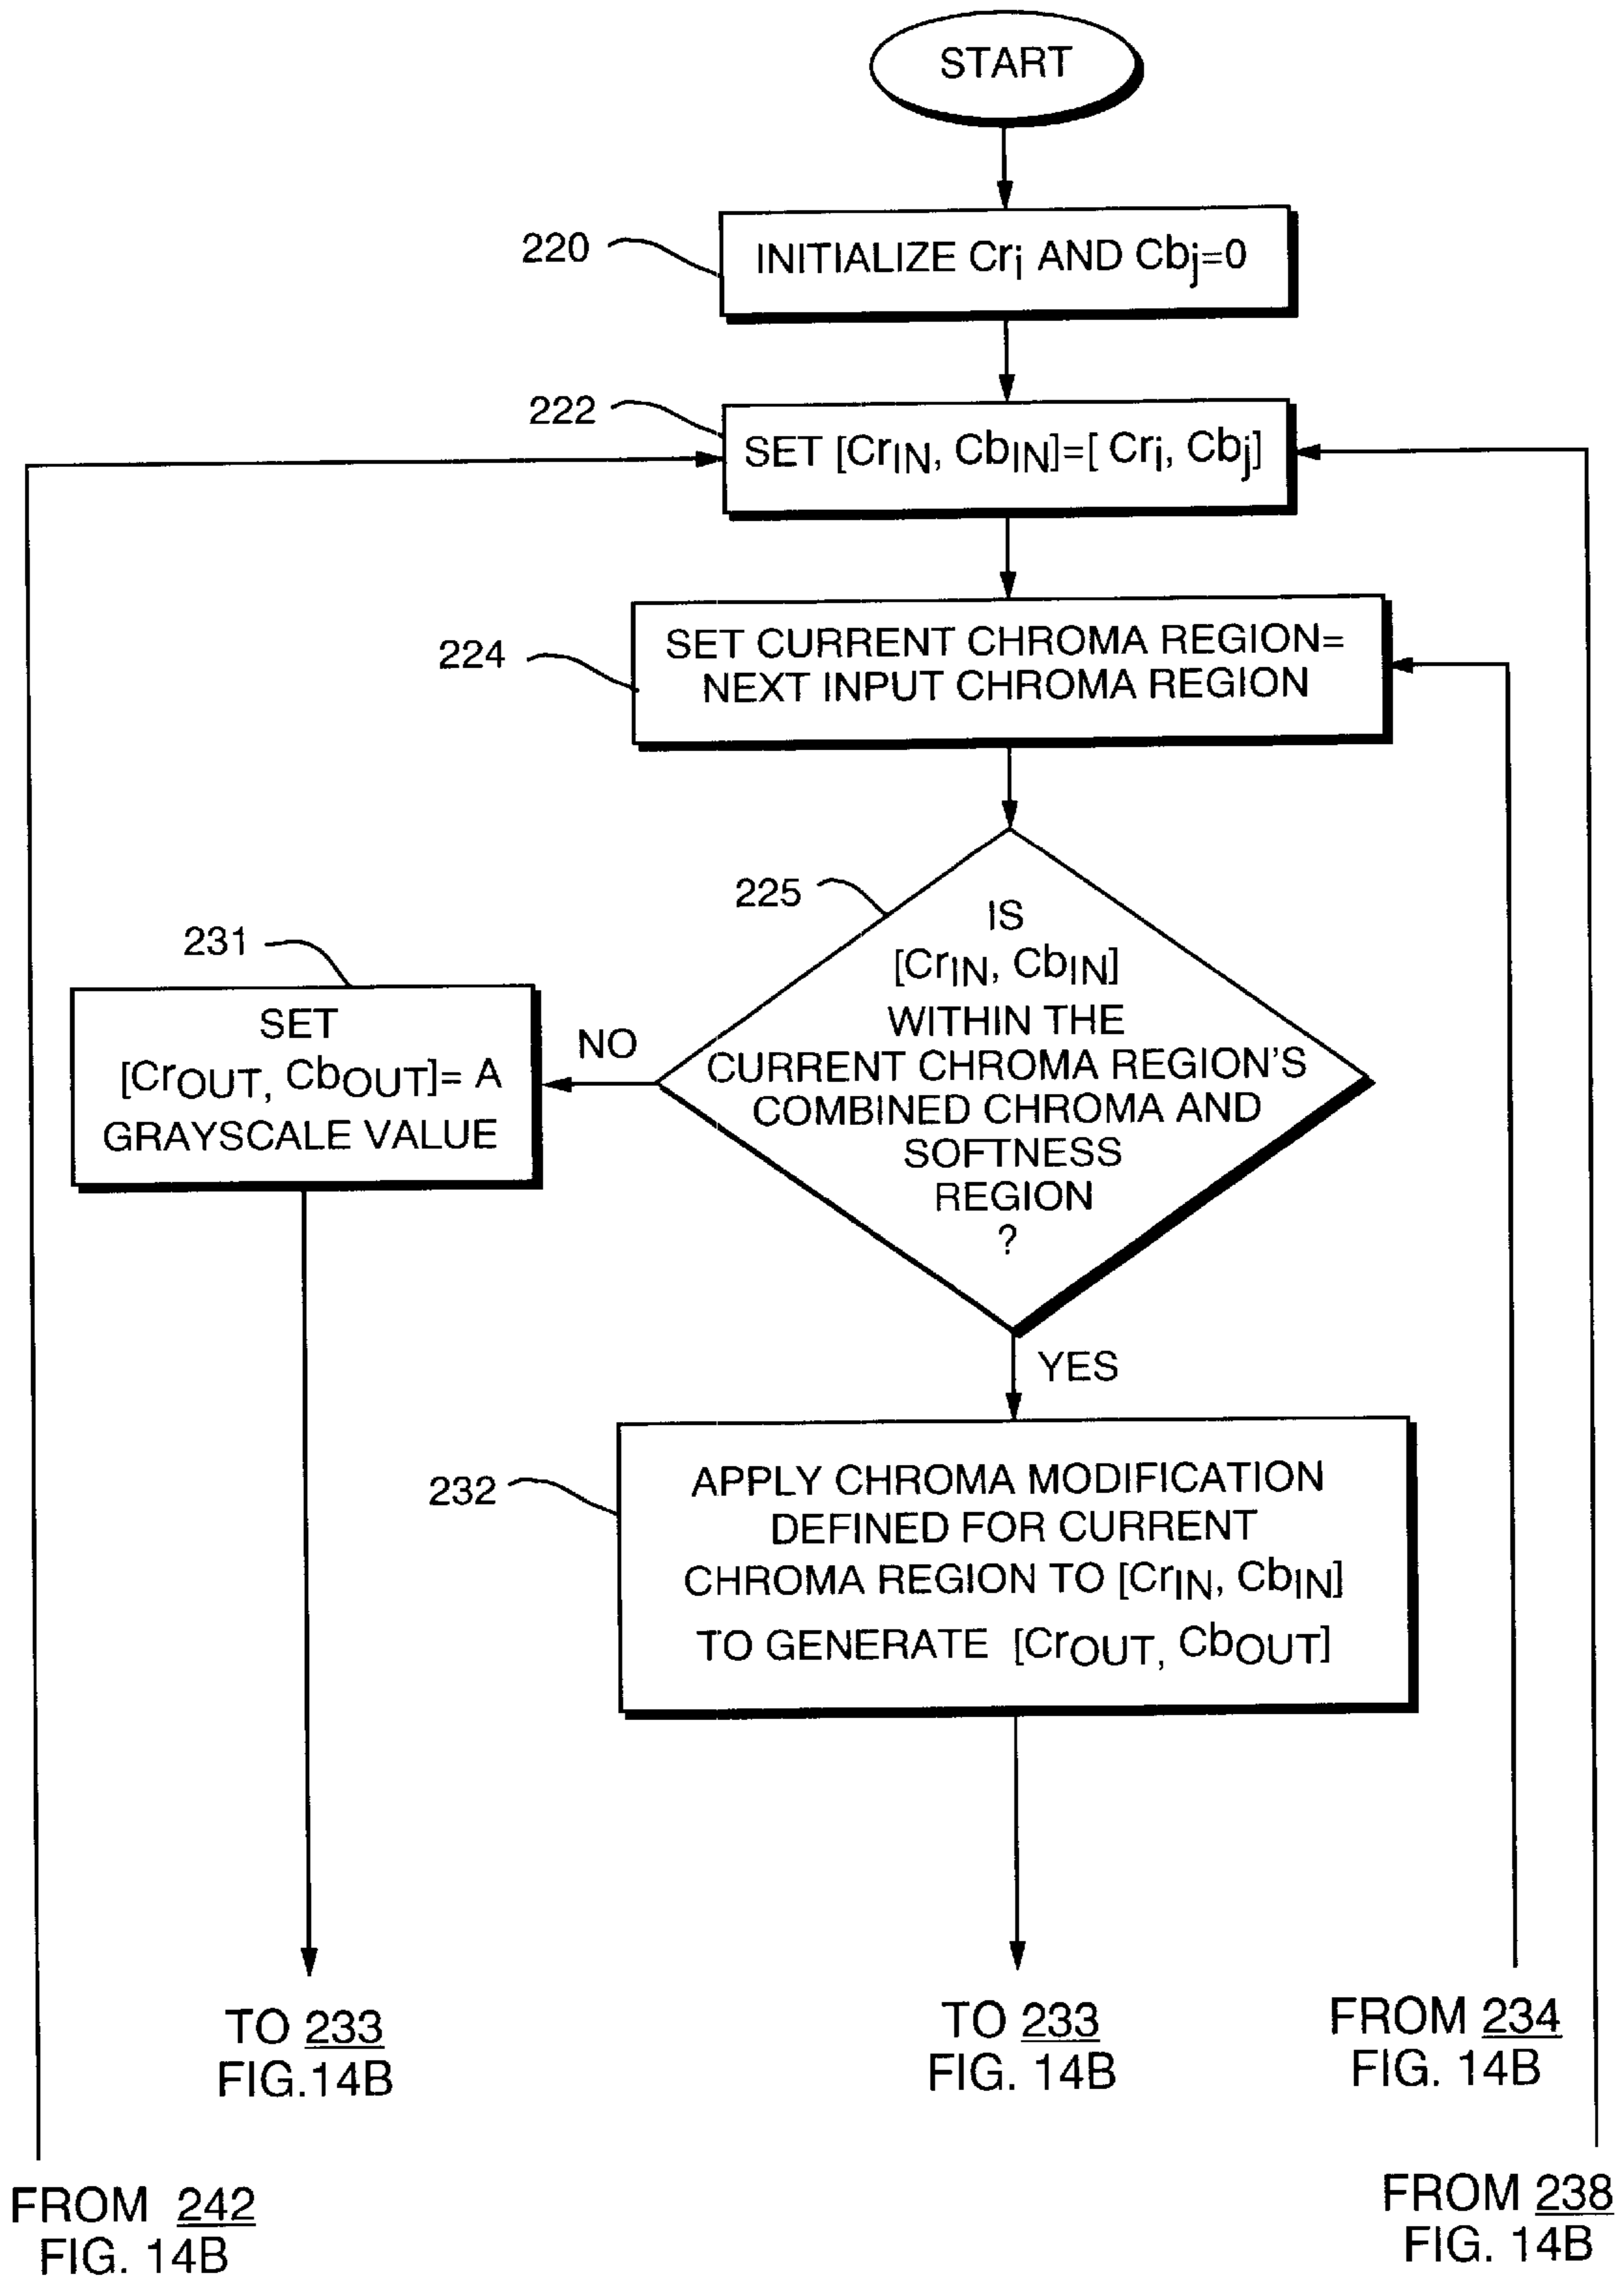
START

220

INITIALIZE $Cr_i$ AND $Cb_j$=0

222

SET [$Cr_{IN}$, $Cb_{IN}$]=[ $Cr_i$, $Cb_j$]

224

SET CURRENT CHROMA REGION= NEXT INPUT CHROMA REGION

225

IS [$Cr_{IN}$, $Cb_{IN}$] WITHIN THE CURRENT CHROMA REGION'S COMBINED CHROMA AND SOFTNESS REGION ?

231

SET [$Cr_{OUT}$, $Cb_{OUT}$]= A GRAYSCALE VALUE

NO

YES

232

APPLY CHROMA MODIFICATION DEFINED FOR CURRENT CHROMA REGION TO [$Cr_{IN}$, $Cb_{IN}$] TO GENERATE [$Cr_{OUT}$, $Cb_{OUT}$]

TO 233
FIG.14B

TO 233
FIG. 14B

FROM 234
FIG. 14B

FROM 242
FIG. 14B

FROM 238
FIG. 14B